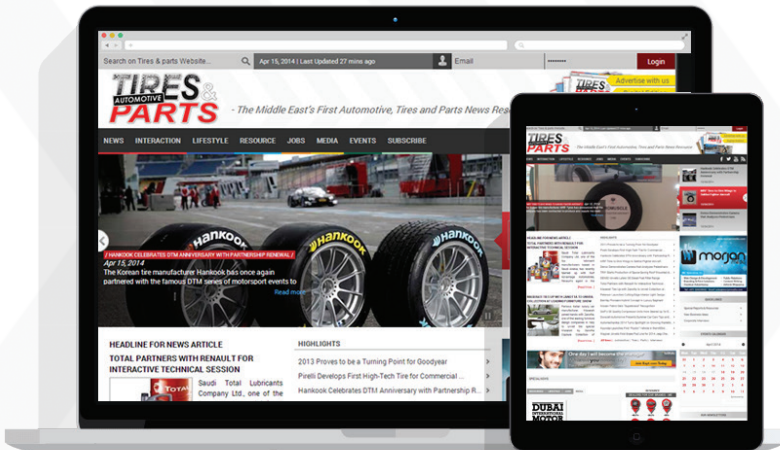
Search on Tires & parts Website...

Apr 15, 2014 | Last Updated 27 mins ago

Email

Login

Advertise with us

TIRES & AUTOMOTIVE PARTS

- The Middle East's First Automotive, Tires and Parts News Rea

NEWS INTERACTION LIFESTYLE RESOURCE JOBS MEDIA EVENTS SUBSCRIBE

/ HANKOOK CELEBRATES DTM ANNIVERSARY WITH PARTNERSHIP RENEWAL /

Apr 15, 2014

The Korean tire manufacturer Hankook has once again partnered with the famous DTM series of motorsport events to

Read more

Hankook

HEADLINE FOR NEWS ARTICLE

TOTAL PARTNERS WITH RENAULT FOR INTERACTIVE TECHNICAL SESSION

Saudi Total Lubricants Company Ltd., one of the

HIGHLIGHTS

2013 Proves to be a Turning Point for Goodyear

Pirelli Develops First High-Tech Tire for Commercial ...

Hankook Celebrates DTM Anniversary with Partnership R...

TIRES PARTS

DUBAI

morgan